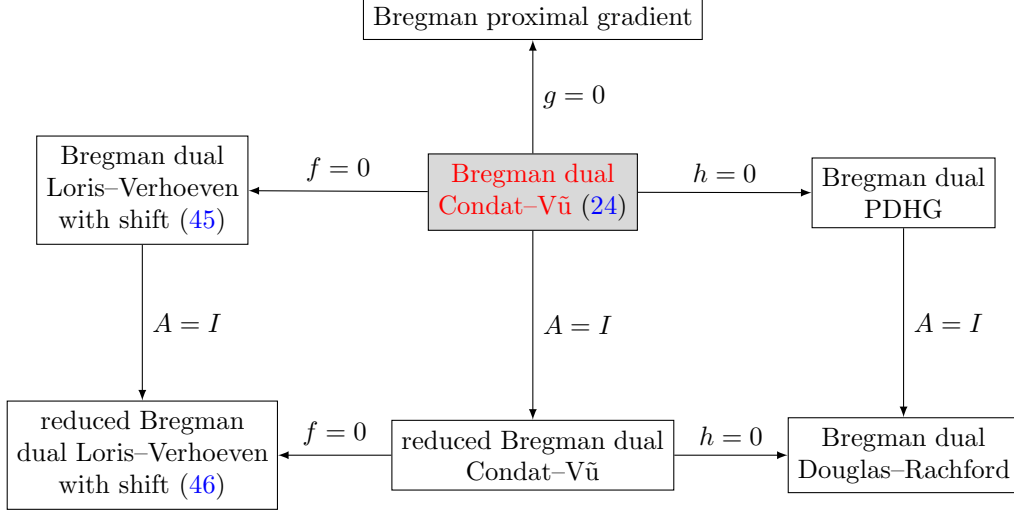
Bregman proximal gradient

$g = 0$

Bregman dual Loris–Verhoeven with shift (45)

$f = 0$

Bregman dual Condat–Vũ (24)

$h = 0$

Bregman dual PDHG

$A = I$

$A = I$

$A = I$

reduced Bregman dual Loris–Verhoeven with shift (46)

$f = 0$

reduced Bregman dual Condat–Vũ

$h = 0$

Bregman dual Douglas–Rachford